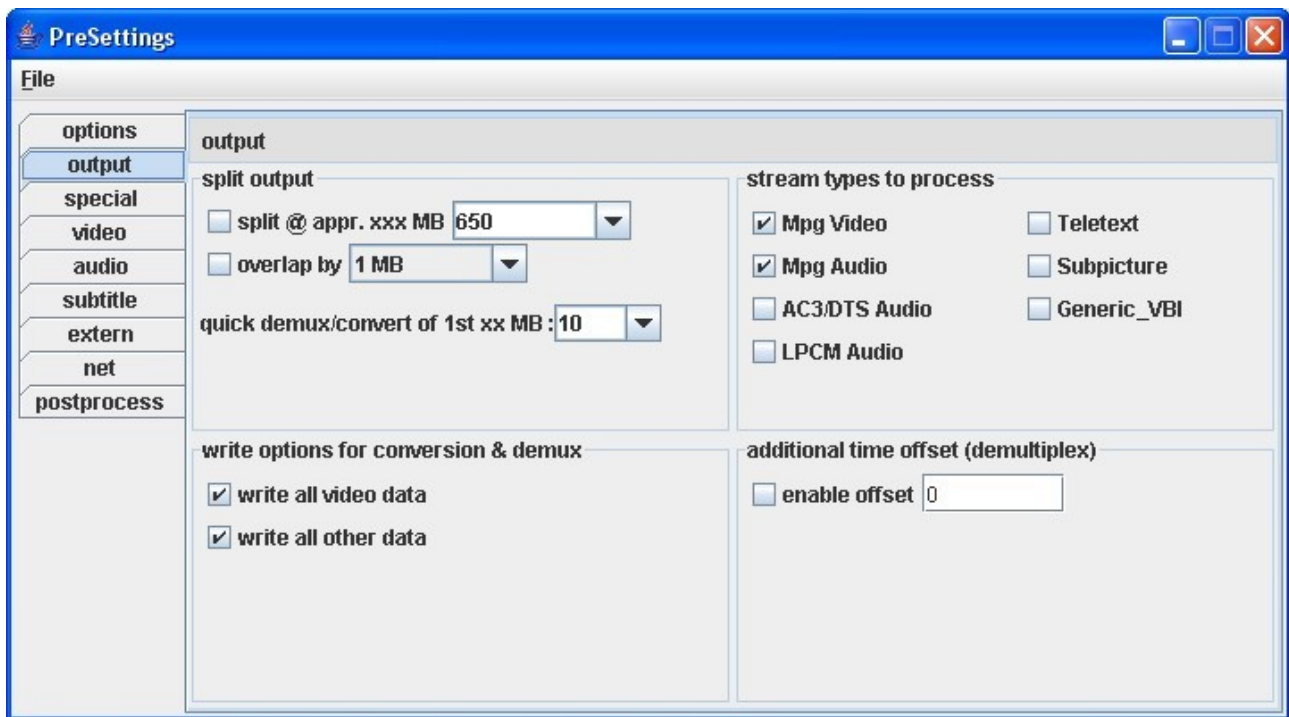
PreSettings

File

options
output
special
video
audio
subtitle
extern
net
postprocess

output

split output

split @ appr. xxx MB 650

overlap by 1 MB

quick demux/convert of 1st xx MB : 10

stream types to process

Mpg Video

Teletext

Mpg Audio

Subpicture

AC3/DTS Audio

Generic_VBI

LPCM Audio

write options for conversion & demux

write all video data

write all other data

additional time offset (demultiplex)

enable offset 0